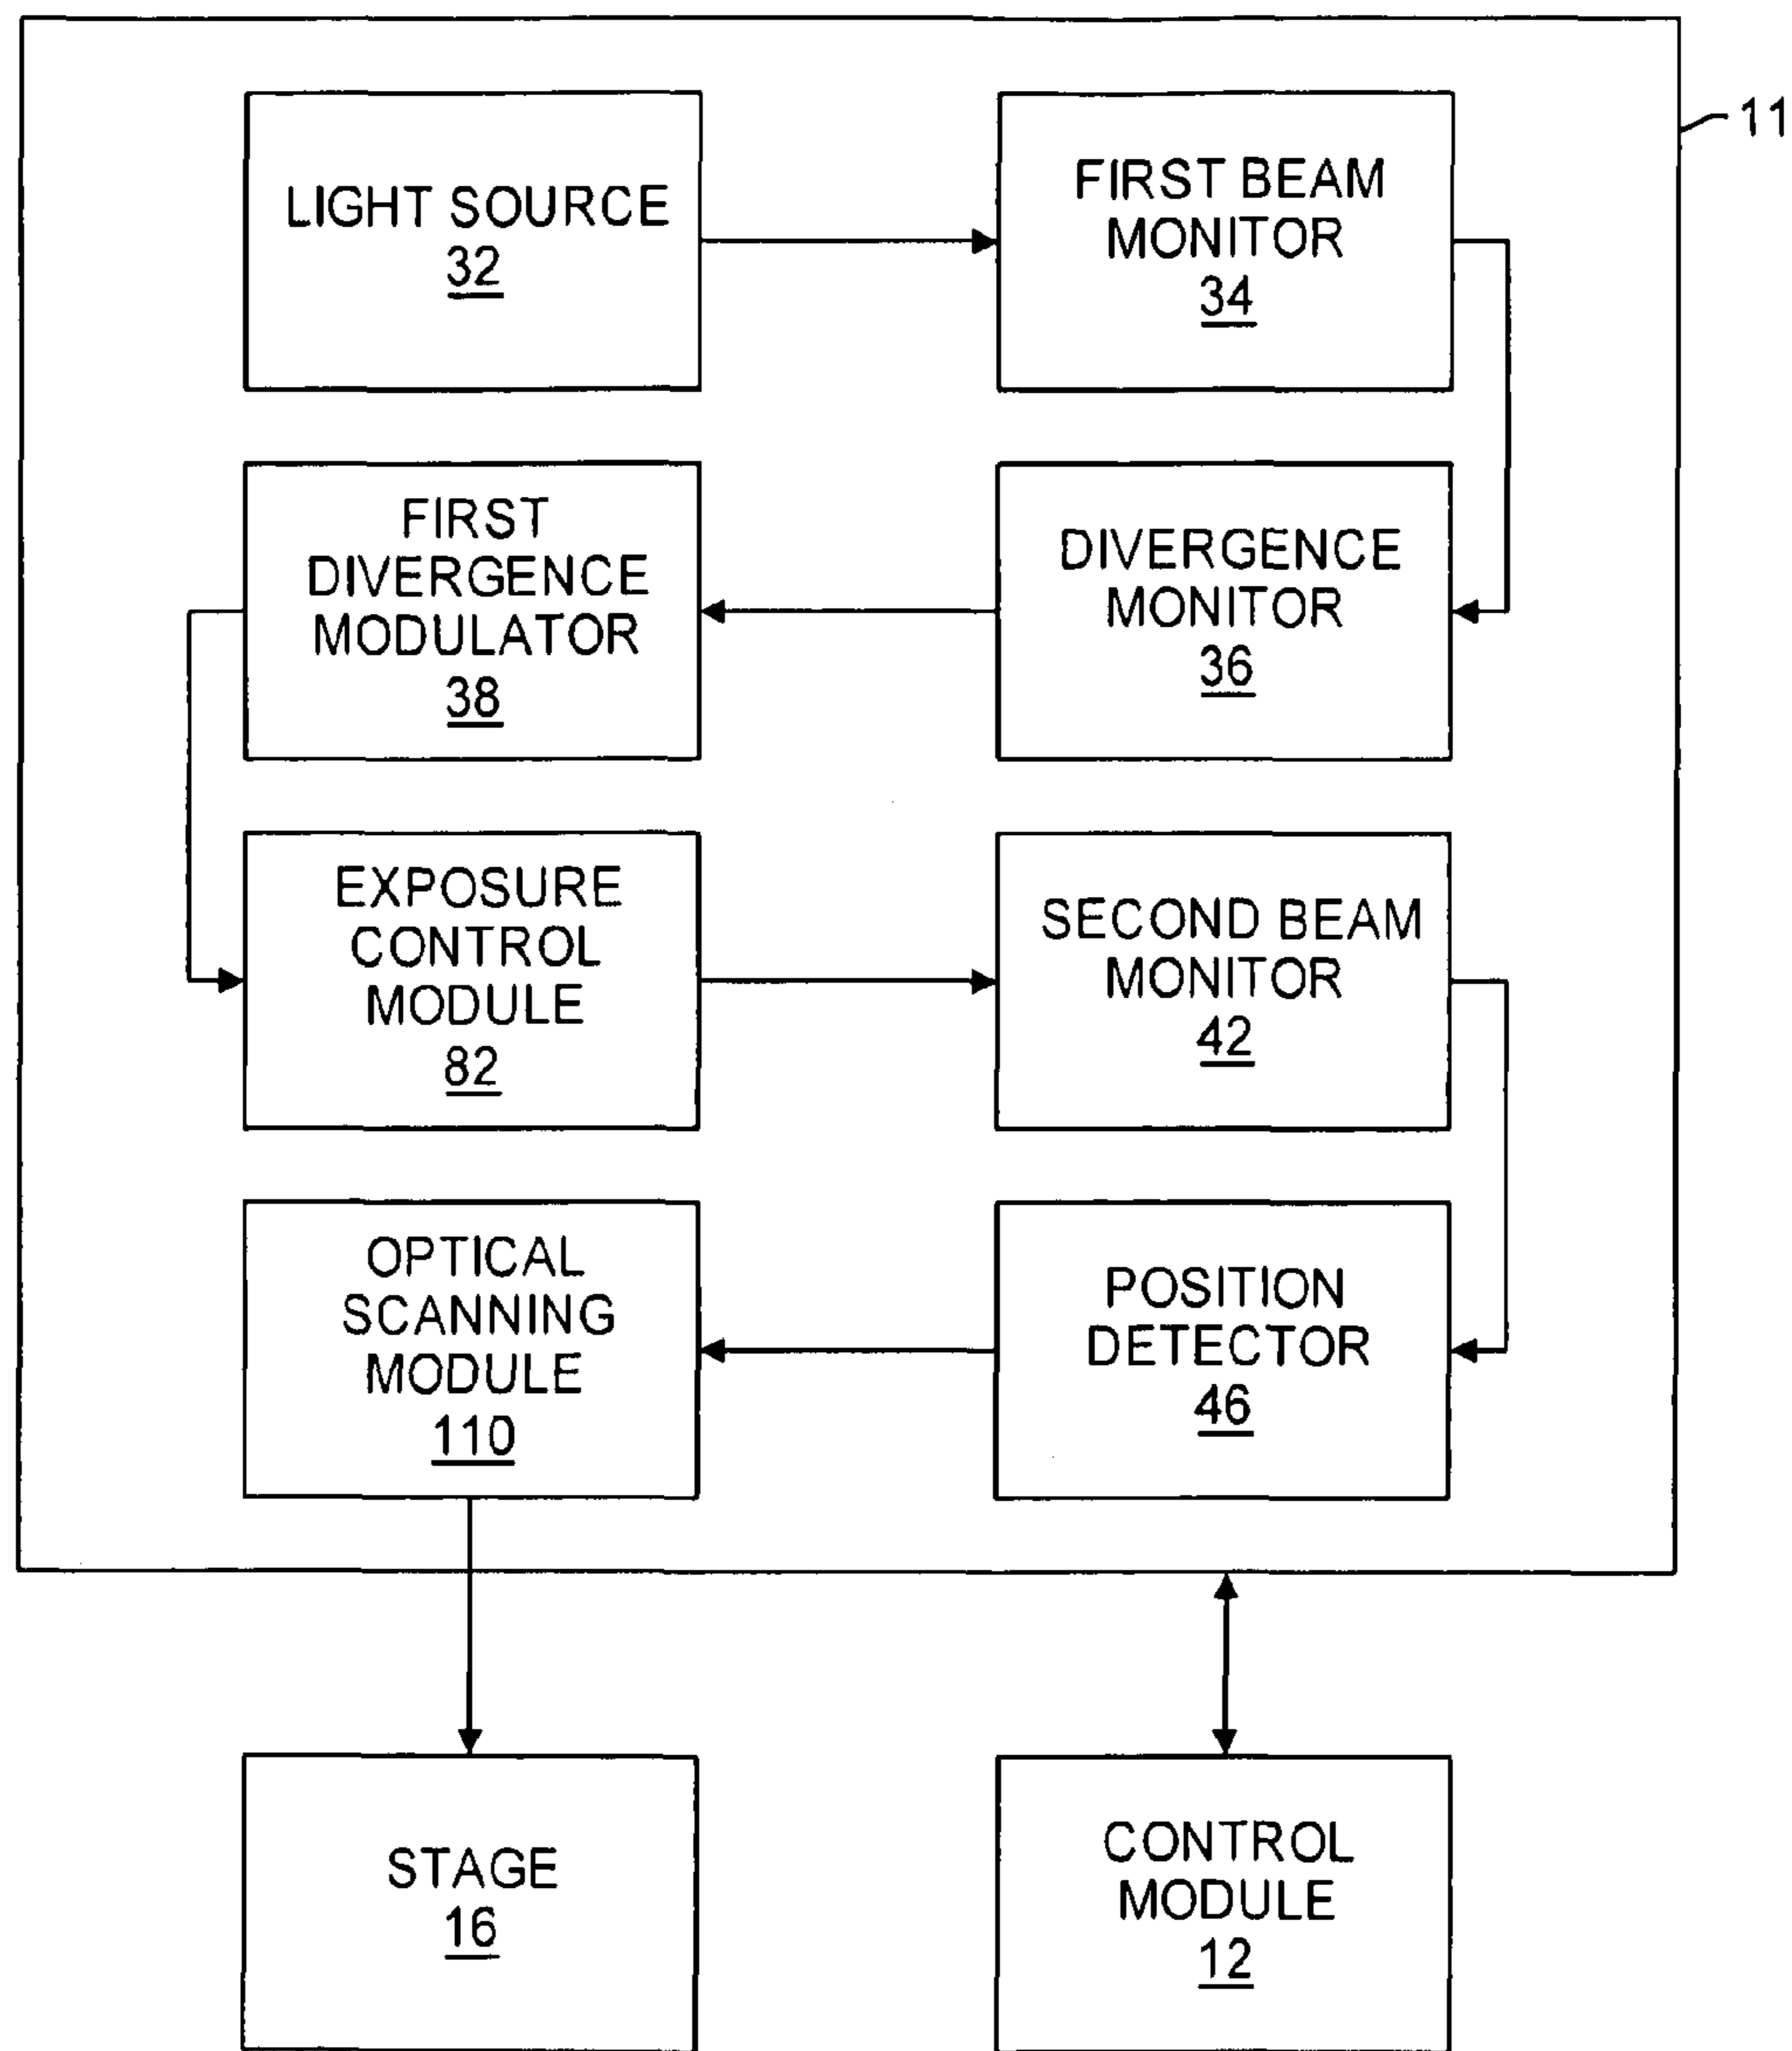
11

LIGHT SOURCE
32

FIRST BEAM
MONITOR
34

FIRST
DIVERGENCE
MODULATOR
38

DIVERGENCE
MONITOR
36

EXPOSURE
CONTROL
MODULE
82

SECOND BEAM
MONITOR
42

OPTICAL
SCANNING
MODULE
110

POSITION
DETECTOR
46

STAGE
16

CONTROL
MODULE
12